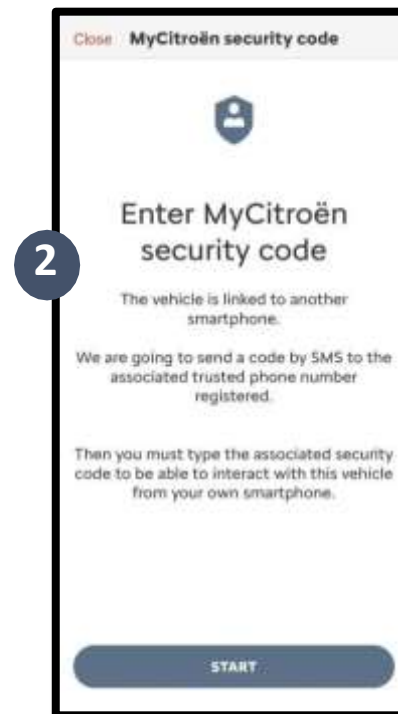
Close MyCitroën security code

2

Enter MyCitroën security code

The vehicle is linked to another smartphone.

We are going to send a code by SMS to the associated trusted phone number registered.

Then you must type the associated security code to be able to interact with this vehicle from your own smartphone.

START